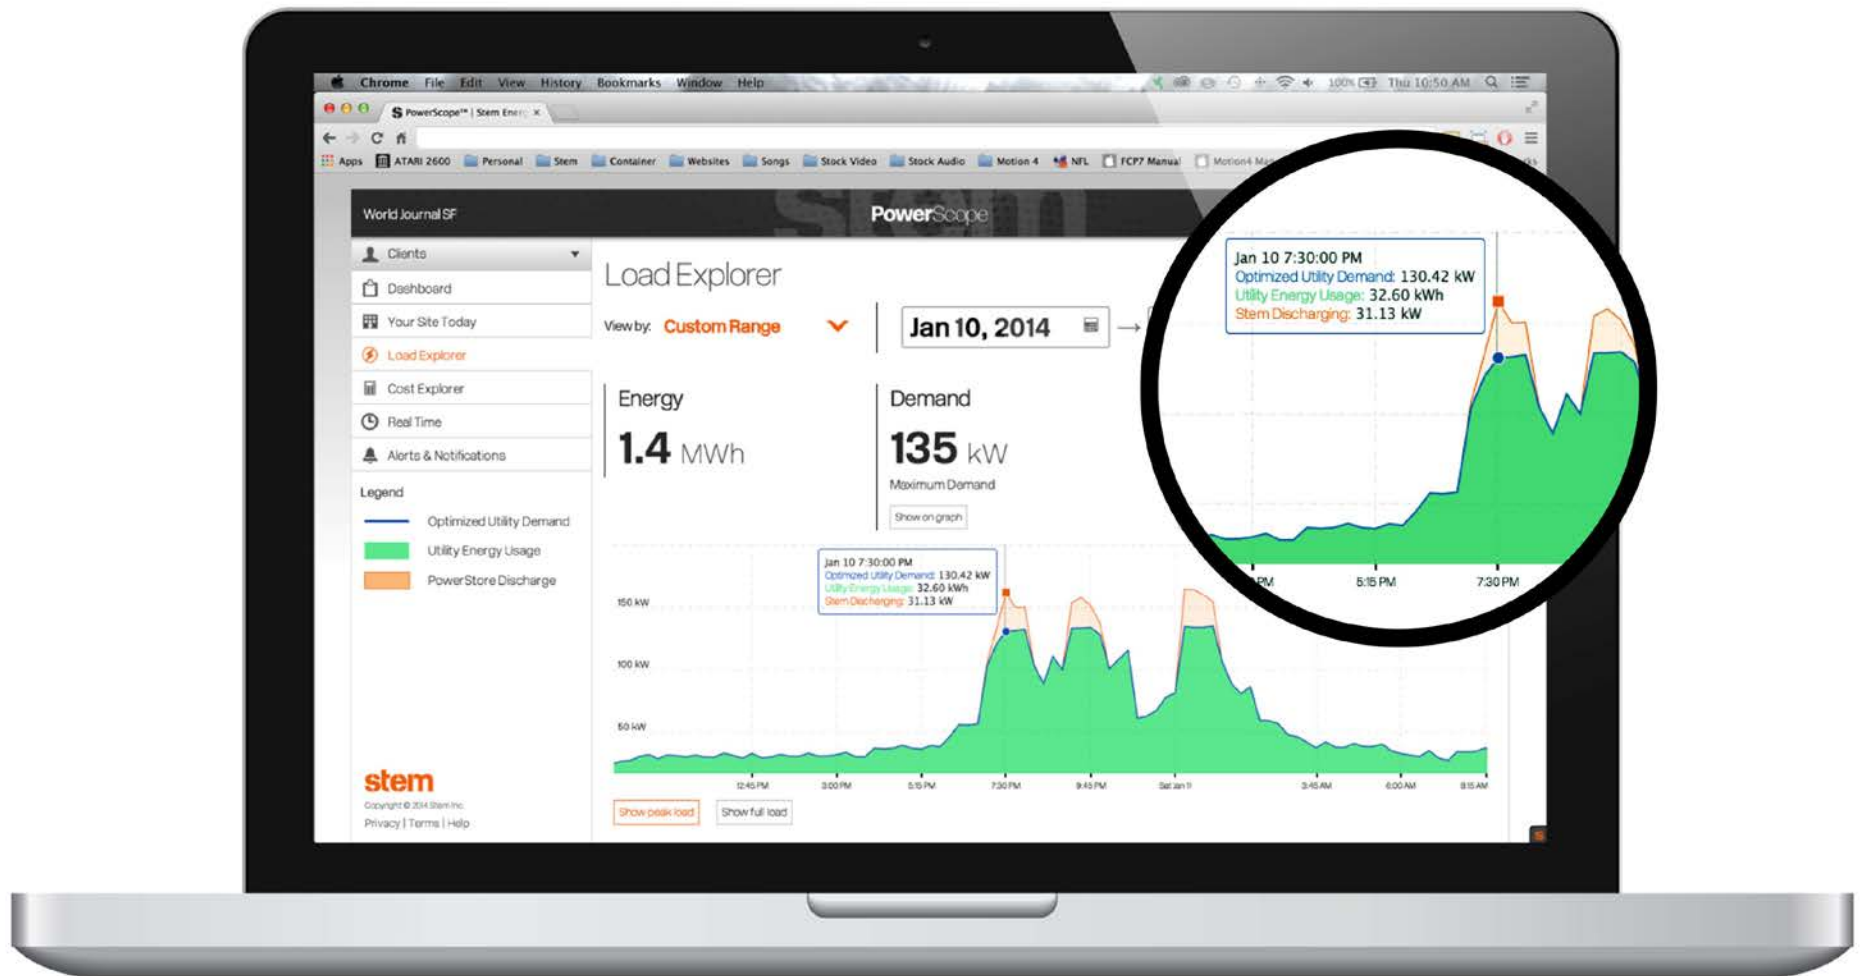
Chrome File Edit View History Bookmarks Window Help

100% Thu 10:50 AM

PowerScope™ | Stem Energ ×

Apps ATARI 2600 Personal Stem Container Websites Songs Stock Video Stock Audio Motion 4 NFL FCP7 Manual Motion4 Ma

World Journal SF

PowerScope

Clients

Dashboard

Your Site Today

Load Explorer

Cost Explorer

Real Time

Alerts & Notifications

Legend

Optimized Utility Demand

Utility Energy Usage

PowerStore Discharge

stem

Copyright © 2014 Stem Inc.

Privacy | Terms | Help

Load Explorer

View by: Custom Range

Jan 10, 2014 →

Energy

1.4 MWh

Demand

135 kW

Maximum Demand

Show on graph

Jan 10 7:30:00 PM
Optimized Utility Demand: 130.42 kW
Utility Energy Usage: 32.60 kWh
Stem Discharging: 31.13 kW

150 kW

100 kW

50 kW

12:45 PM 3:00 PM 5:15 PM 7:30 PM 9:45 PM Sat Jan 11 3:45 AM 6:00 AM 8:15 AM

Show peak load Show full load

Jan 10 7:30:00 PM
Optimized Utility Demand: 130.42 kW
Utility Energy Usage: 32.60 kWh
Stem Discharging: 31.13 kW

PM 5:15 PM 7:30 PM